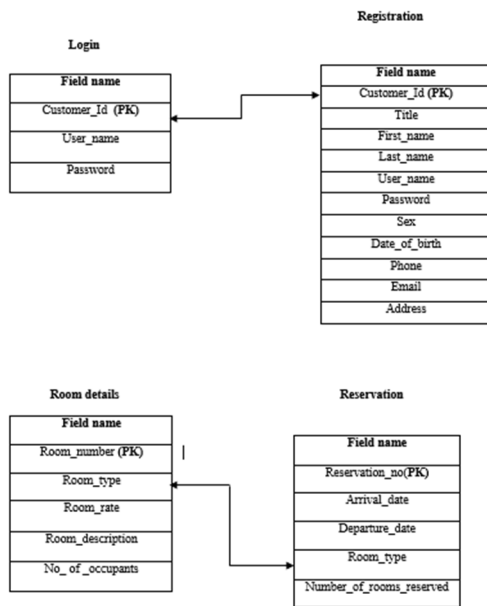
Login

| Field name |
|---|
| Customer_Id (PK) |
| User_name |
| Password |

Registration

| Field name |
|---|
| Customer_Id (PK) |
| Title |
| First_name |
| Last_name |
| User_name |
| Password |
| Sex |
| Date_of_birth |
| Phone |
| Email |
| Address |

Room details

| Field name |
|---|
| Room_number (PK) |
| Room_type |
| Room_rate |
| Room_description |
| No_ of _occupants |

Reservation

| Field name |
|---|
| Reservation_no(PK) |
| Arrival_date |
| Departure_date |
| Room_type |
| Number_of_rooms_reserved |